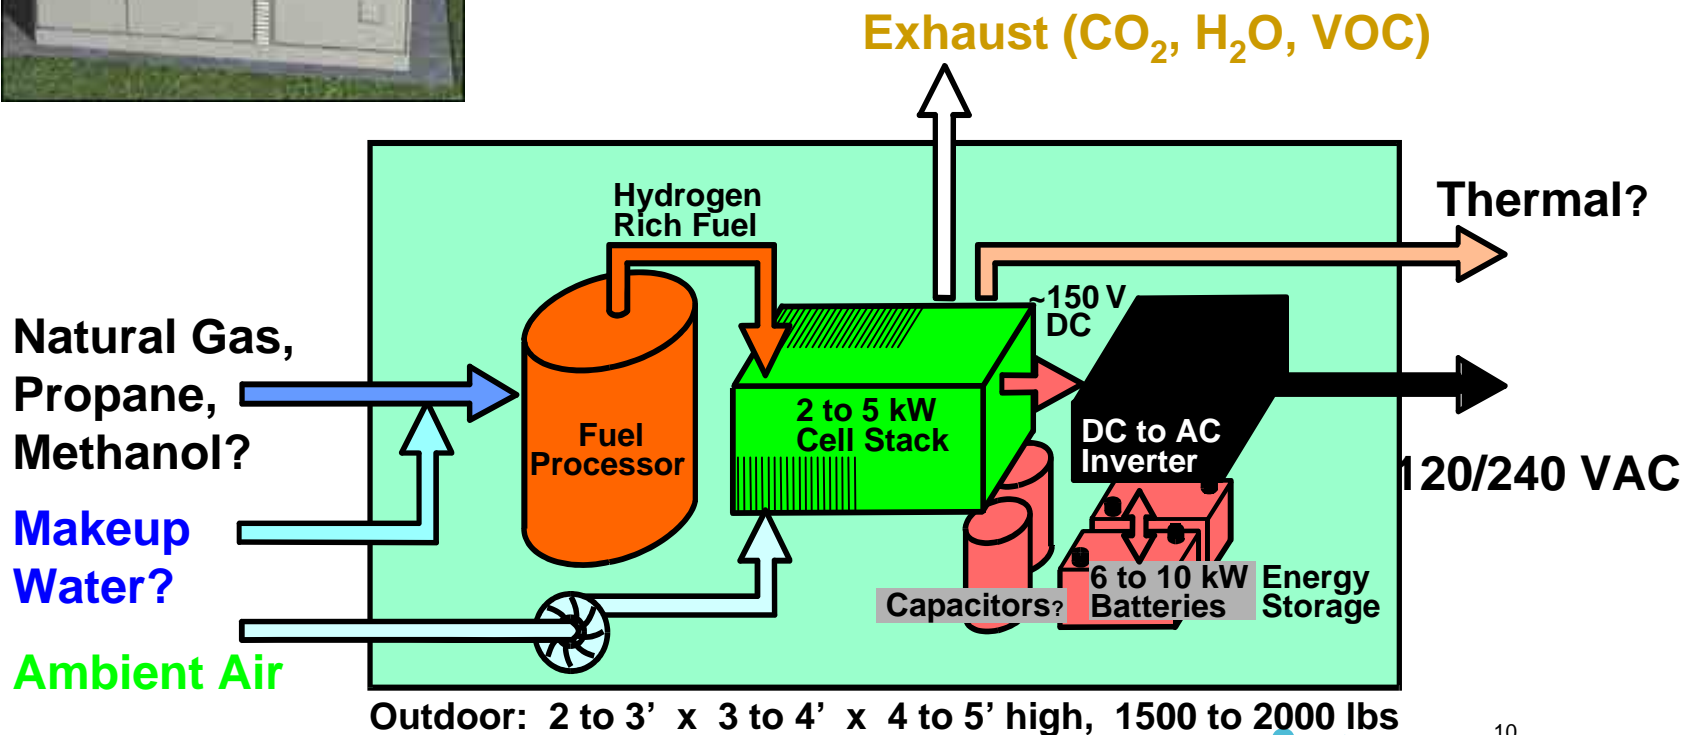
Exhaust ($CO_2$, $H_2O$, VOC)

Thermal?

Hydrogen Rich Fuel

~150 V DC

Natural Gas, Propane, Methanol?

Fuel Processor

2 to 5 kW Cell Stack

DC to AC Inverter

120/240 VAC

Makeup Water?

6 to 10 kW Batteries

Energy Storage

Capacitors?

Ambient Air

Outdoor: 2 to 3’ x 3 to 4’ x 4 to 5’ high, 1500 to 2000 lbs

10